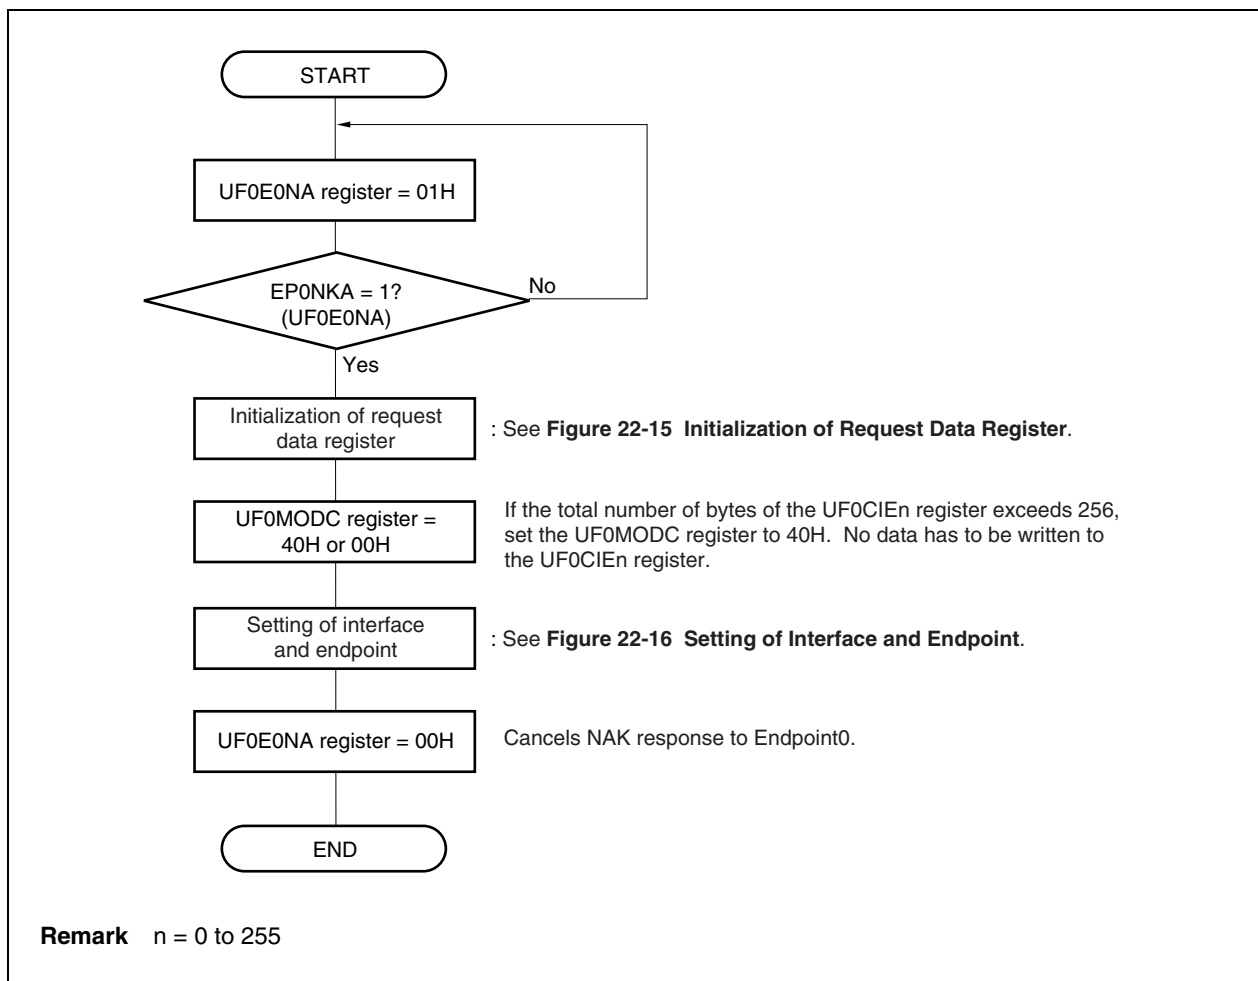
START

UF0E0NA register = 01H

EP0NKA = 1?
(UF0E0NA)

No

Yes

Initialization of request data register

: See **Figure 22-15 Initialization of Request Data Register**.

UF0MODC register = 40H or 00H

If the total number of bytes of the UF0CIEn register exceeds 256, set the UF0MODC register to 40H. No data has to be written to the UF0CIEn register.

Setting of interface and endpoint

: See **Figure 22-16 Setting of Interface and Endpoint**.

UF0E0NA register = 00H

Cancels NAK response to Endpoint0.

END

**Remark** n = 0 to 255